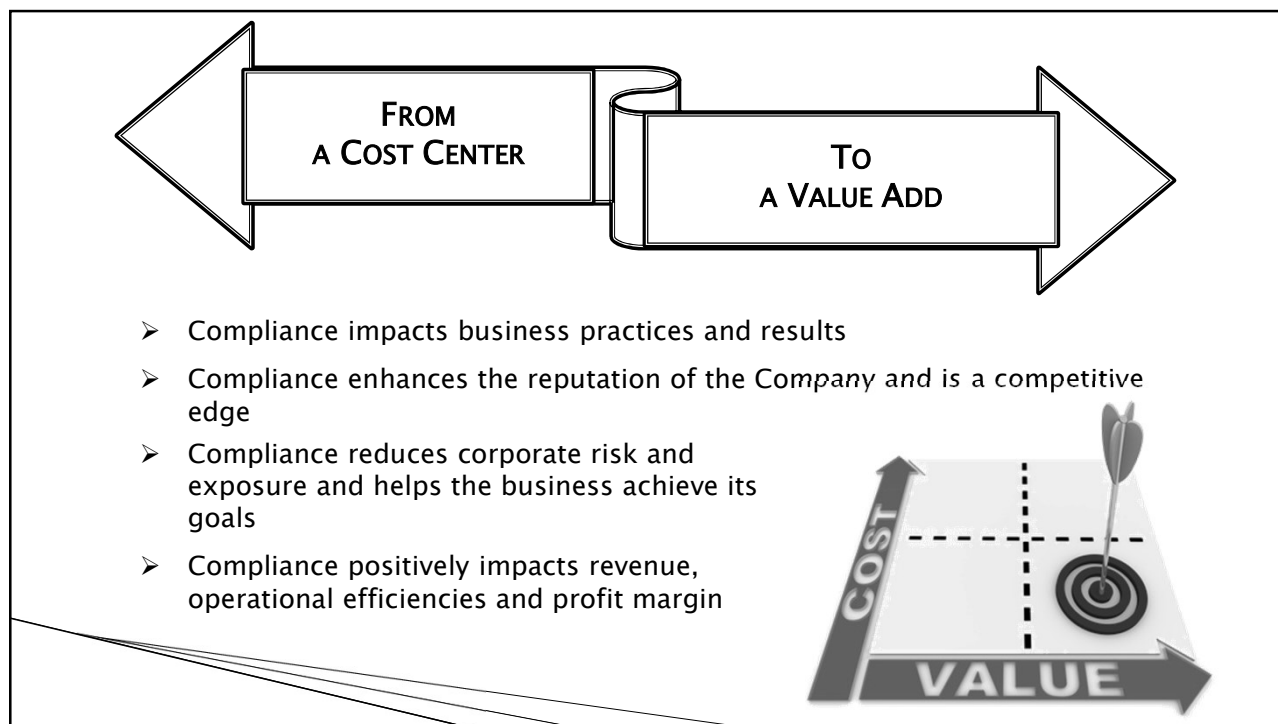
FROM
A COST CENTER

TO
A VALUE ADD

➢ Compliance impacts business practices and results

➢ Compliance enhances the reputation of the Company and is a competitive edge

➢ Compliance reduces corporate risk and exposure and helps the business achieve its goals

➢ Compliance positively impacts revenue, operational efficiencies and profit margin

COST

VALUE